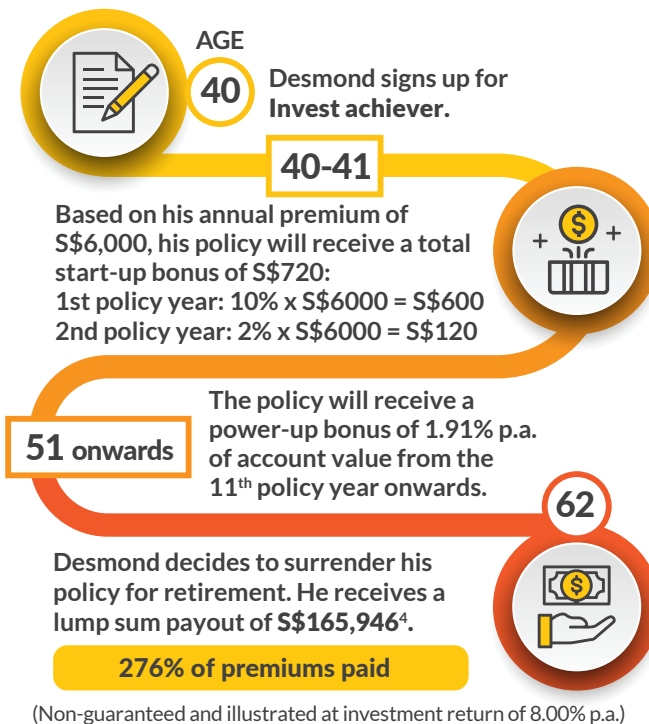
AGE

40

Desmond signs up for Invest achiever.

40-41

Based on his annual premium of S$6,000, his policy will receive a total start-up bonus of S$720:
1st policy year: 10% x S$6000 = S$600
2nd policy year: 2% x S$6000 = S$120

51 onwards

The policy will receive a power-up bonus of 1.91% p.a. of account value from the 11$^{th}$ policy year onwards.

62

Desmond decides to surrender his policy for retirement. He receives a lump sum payout of S$165,946$^{4}$.

276% of premiums paid

(Non-guaranteed and illustrated at investment return of 8.00% p.a.)